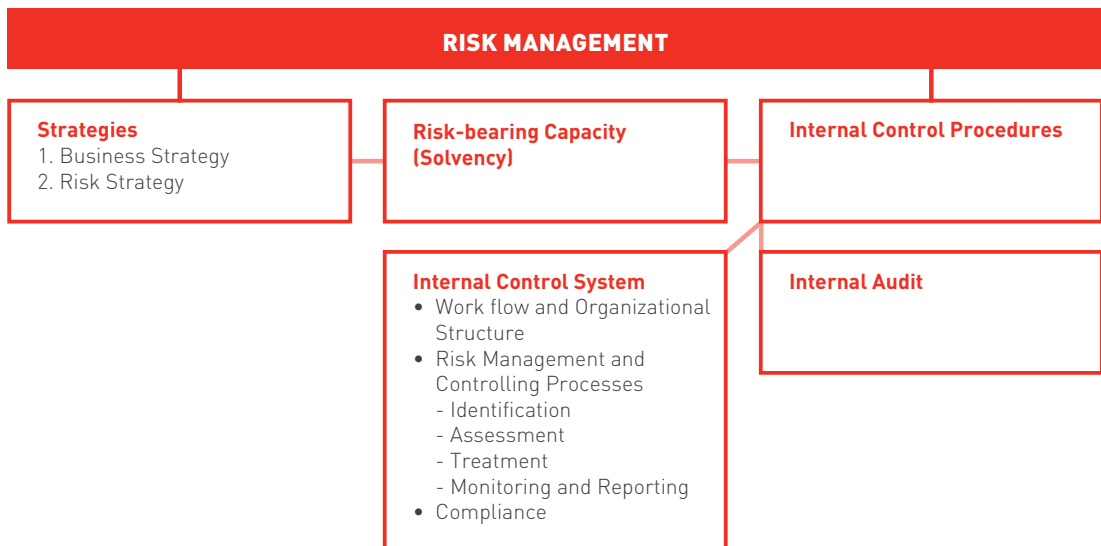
RISK MANAGEMENT

Strategies
1. Business Strategy
2. Risk Strategy

Risk-bearing Capacity (Solvency)

Internal Control Procedures

Internal Control System
• Work flow and Organizational Structure
• Risk Management and Controlling Processes
- Identification
- Assessment
- Treatment
- Monitoring and Reporting
• Compliance

Internal Audit